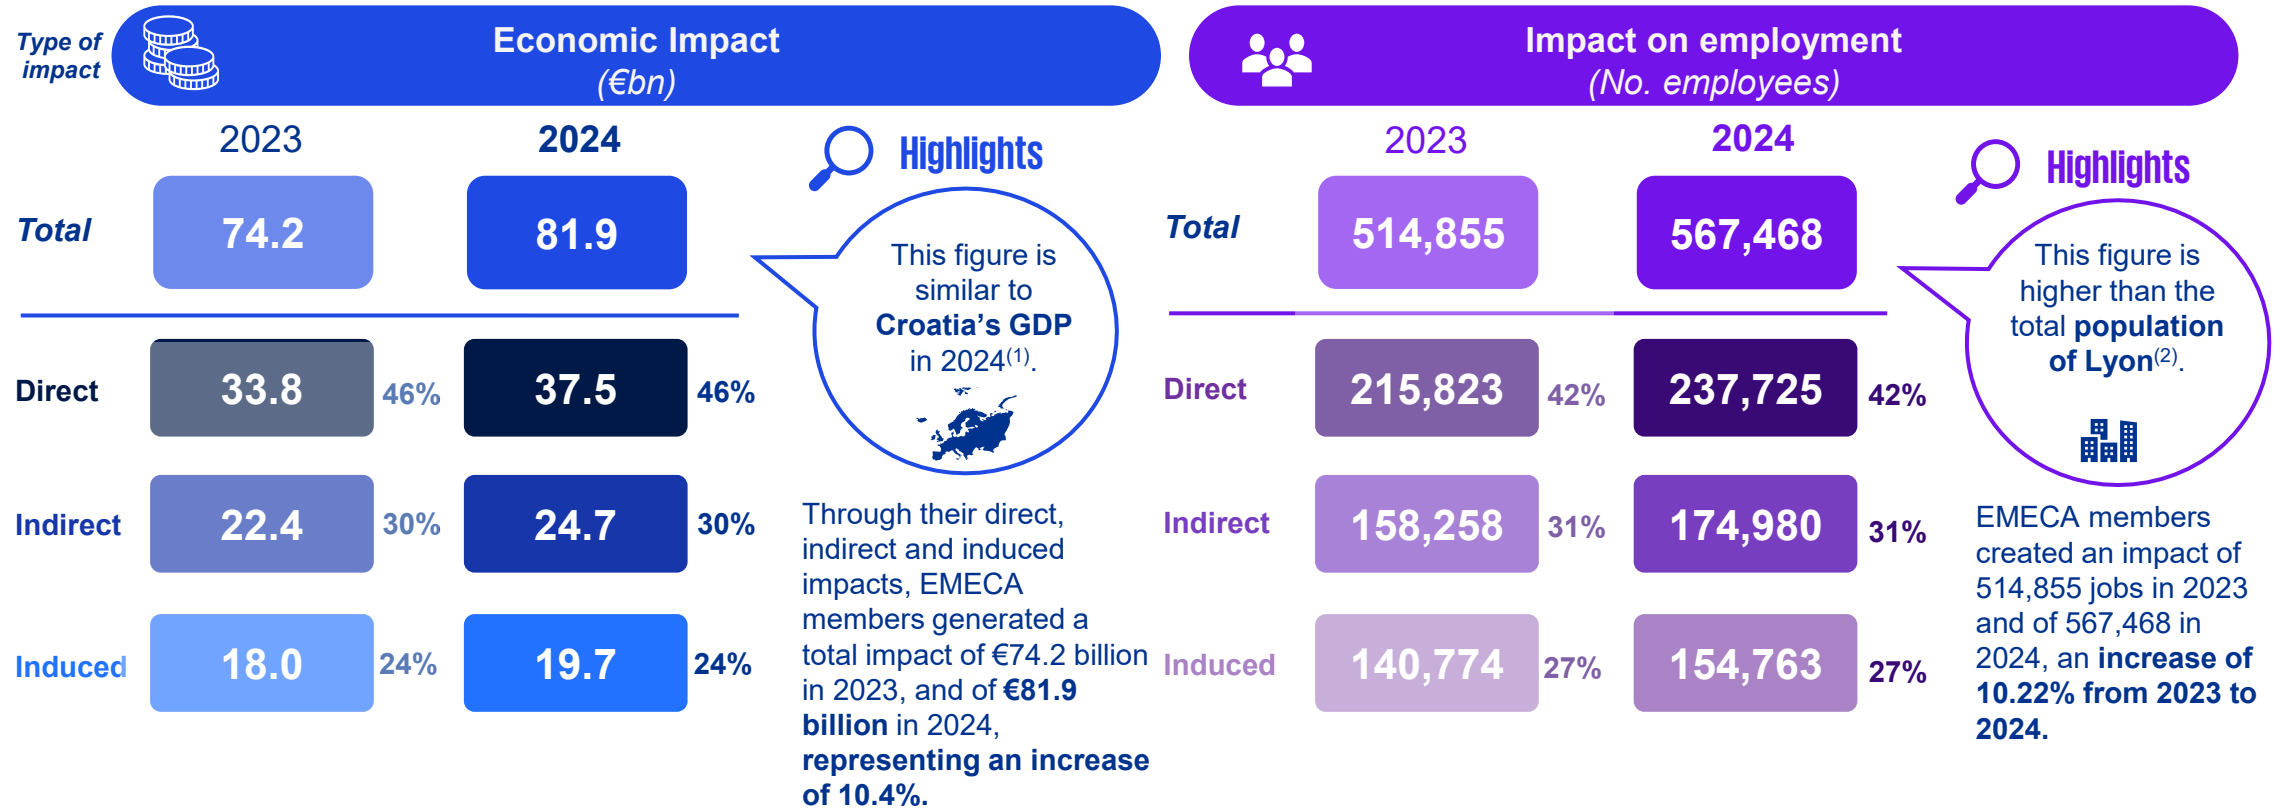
Type of impact

Economic Impact
(€bn)

| | 2023 | | 2024 | |
|---|---|---|---|---|
| Total | 74.2 | | 81.9 | |
| Direct | 33.8 | 46% | 37.5 | 46% |
| Indirect | 22.4 | 30% | 24.7 | 30% |
| Induced | 18.0 | 24% | 19.7 | 24% |

Highlights

This figure is similar to Croatia's GDP in 2024$^{(1)}$.

Through their direct, indirect and induced impacts, EMECA members generated a total impact of €74.2 billion in 2023, and of €81.9 billion in 2024, representing an increase of 10.4%.

Impact on employment
(No. employees)

| | 2023 | | 2024 | |
|---|---|---|---|---|
| Total | 514,855 | | 567,468 | |
| Direct | 215,823 | 42% | 237,725 | 42% |
| Indirect | 158,258 | 31% | 174,980 | 31% |
| Induced | 140,774 | 27% | 154,763 | 27% |

Highlights

This figure is higher than the total population of Lyon$^{(2)}$.

EMECA members created an impact of 514,855 jobs in 2023 and of 567,468 in 2024, an increase of 10.22% from 2023 to 2024.